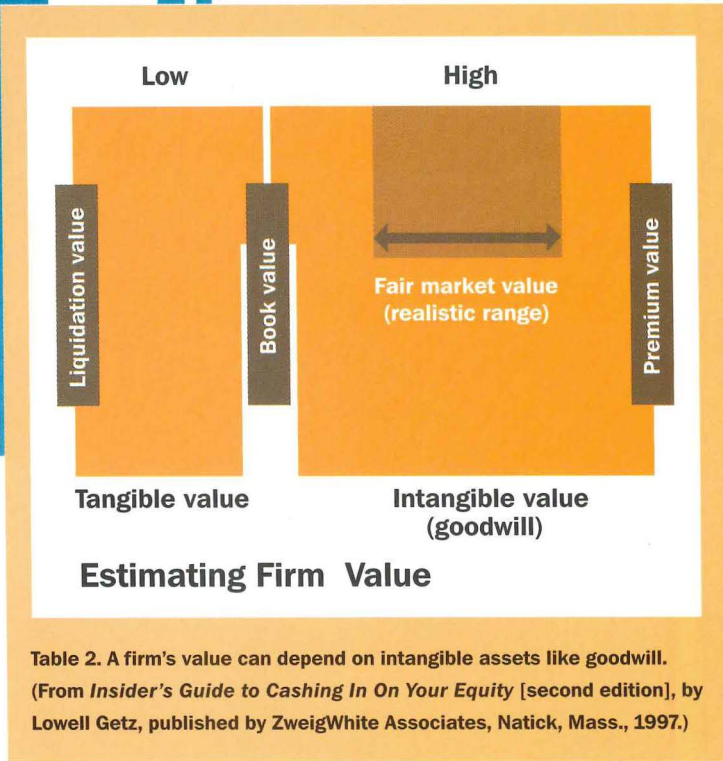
Low

High

Liquidation value

Book value

Fair market value
(realistic range)

Premium value

Tangible value

Intangible value
(goodwill)

Estimating Firm Value

Table 2. A firm's value can depend on intangible assets like goodwill. (From *Insider's Guide to Cashing In On Your Equity* [second edition], by Lowell Getz, published by ZweigWhite Associates, Natick, Mass., 1997.)